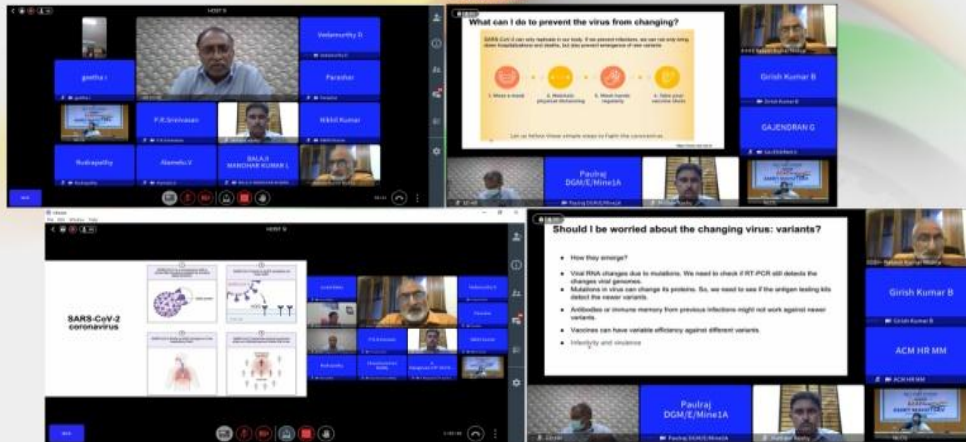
HOST 9

Vedamurthy D

geetha r

Parashar

P.R.Srinivasan

Nikhil Kumar

Rudrapathy

Alamelu V

BALAJI MANOHAR KUMAR L

What can I do to prevent the virus from changing?

1. Wear a mask

2. Maintain physical distancing

3. Wash hands regularly

4. Take your vaccine shots

Girish Kumar B

GAJENDRAN G

Paulraj DGM/E/Mine1A

HOST 9

SARS-CoV-2 coronavirus

Should I be worried about the changing virus: variants?

How they emerge?

Viral RNA changes due to mutations. We need to check if RT-PCR still detects the changed viral genomes.

Mutations in virus can change its proteins. So, we need to see if the antigen testing kits detect the newer variants.

Antibodies or immune memory from previous infections might not work against newer variants.

Vaccines can have variable efficacy against different variants.

Infectivity and virulence

Girish Kumar B

ACM HR MM

Paulraj DGM/E/Mine1A